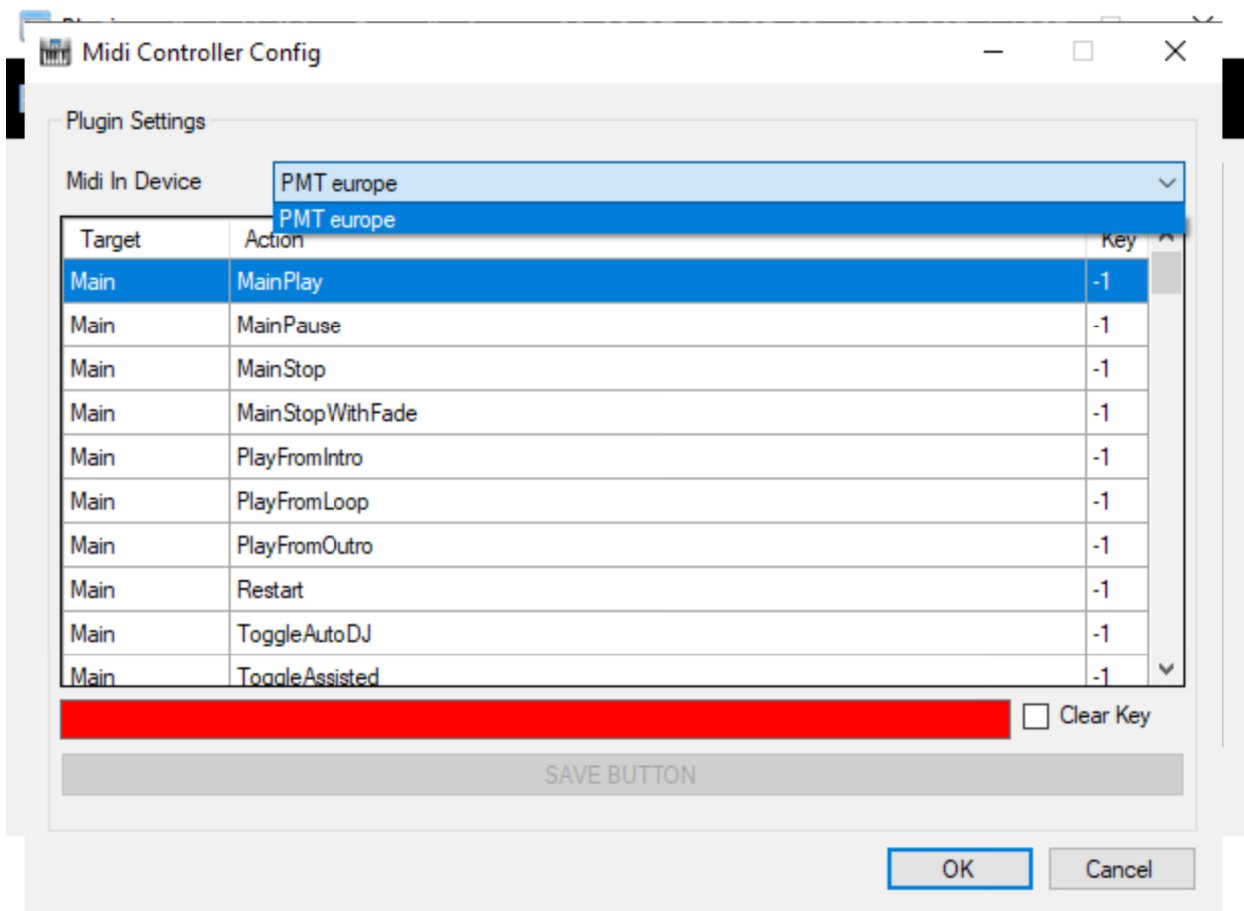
Midi Controller Config

Plugin Settings

Midi In Device
PMT europe
PMT europe

| Target | Action | Key |
|---|---|---|
| Main | MainPlay | -1 |
| Main | MainPause | -1 |
| Main | MainStop | -1 |
| Main | MainStopWithFade | -1 |
| Main | PlayFromIntro | -1 |
| Main | PlayFromLoop | -1 |
| Main | PlayFromOutro | -1 |
| Main | Restart | -1 |
| Main | ToggleAutoDJ | -1 |
| Main | ToggleAssisted | -1 |

Clear Key

SAVE BUTTON

OK
Cancel